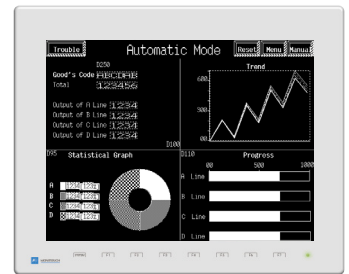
Trouble

Automatic Mode

Reset

Menu

Manual

D250

Good's Code ABCDEFG

Total 123456

Output of A Line 1234

Output of B Line 1234

Output of C Line 1234

Output of D Line 1234

D100

Trend

600

300

00

D95

Statistical Graph

A 1234 123%

B 1234 123%

C 1234 123%

D 1234 123%

D110

Progress

00

500

1000

A Line

B Line

C Line

D Line